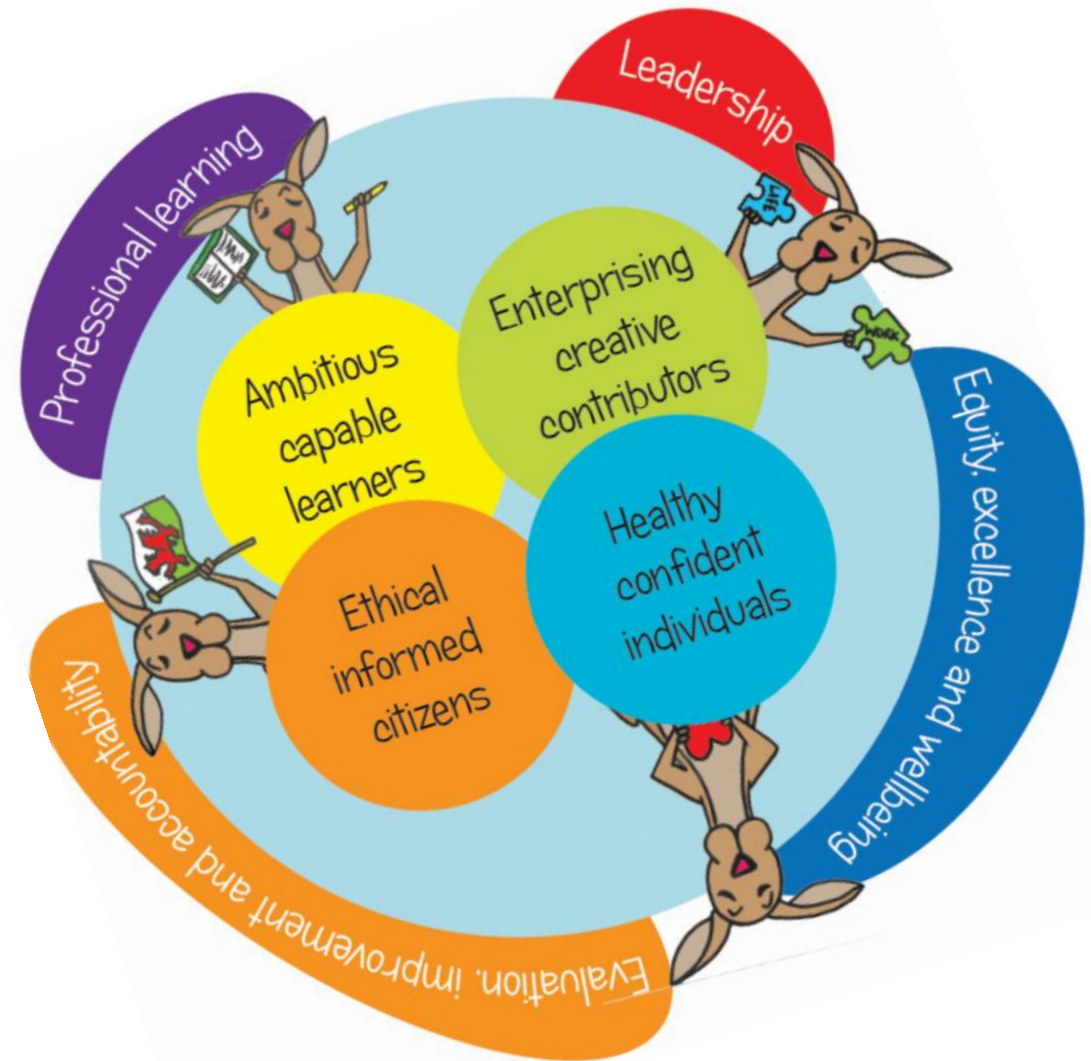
Leadership

Professional learning

Enterprising creative contributors

Ambitious capable learners

Equity, excellence and wellbeing

Healthy confident individuals

Ethical informed citizens

Evaluation, improvement and accountability

LIFE

WORK